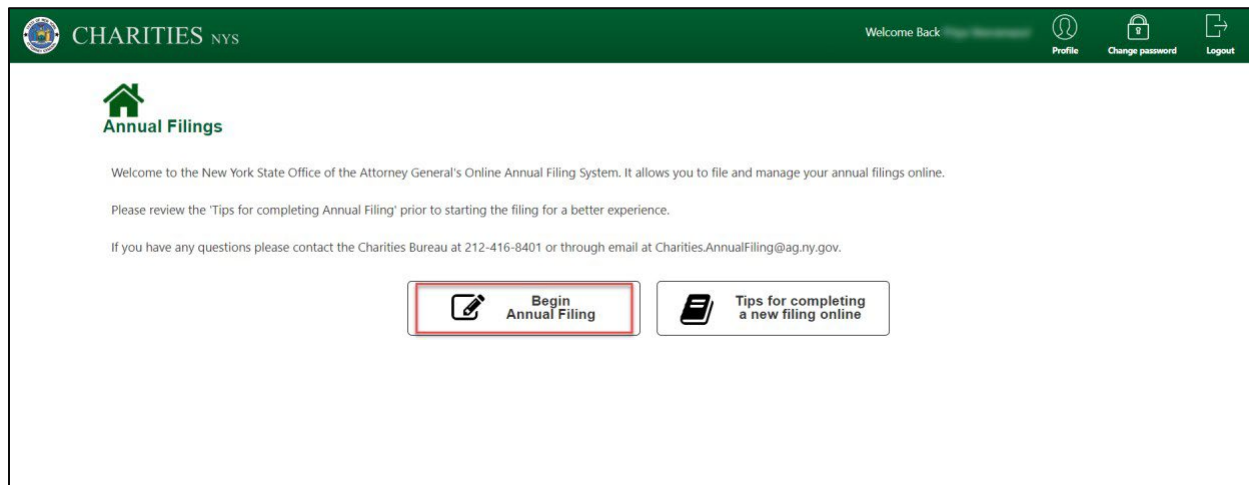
CHARITIES NYS

Welcome Back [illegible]

Profile

Change password

Logout

Annual Filings

Welcome to the New York State Office of the Attorney General's Online Annual Filing System. It allows you to file and manage your annual filings online.

Please review the 'Tips for completing Annual Filing' prior to starting the filing for a better experience.

If you have any questions please contact the Charities Bureau at 212-416-8401 or through email at Charities.AnnualFiling@ag.ny.gov.

Begin Annual Filing

Tips for completing a new filing online